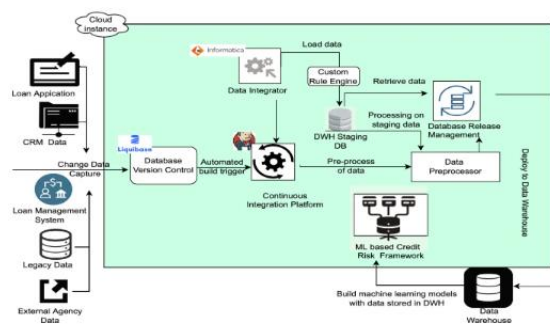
Cloud Instance

Informatica

Load data

Data Integrator

Custom Rule Engine

Retrieve data

Processing on staging data

Database Release Management

DWH Staging DB

Loan Appication

CRM Data

Liquibase

Change Data Capture

Database Version Control

Automated build trigger

Pre-process of data

Data Preprocessor

Deploy to Data Warehouse

Continuous Integration Platform

Loan Management System

Legacy Data

ML based Credit Risk Framework

Build machine learning models with data stored in DWH

External Agency Data

Data Warehouse